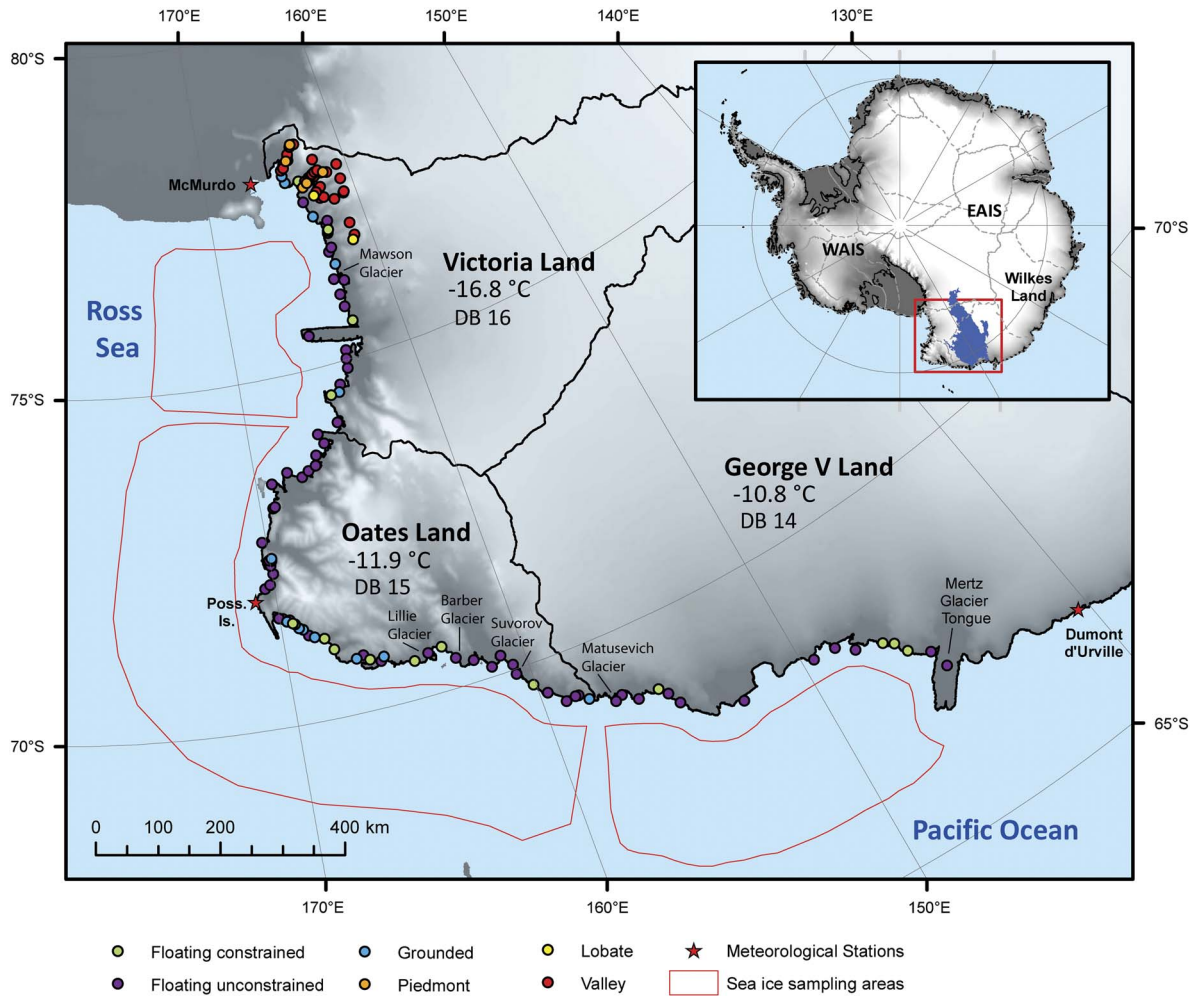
170°E
160°E
150°E
140°E
130°E
80°S
70°S
75°S
70°S
65°S
McMurdo
Mawson Glacier
Victoria Land
-16.8 °C
DB 16
Ross Sea
EAIS
WAIS
Wilkes Land
George V Land
-10.8 °C
DB 14
Oates Land
-11.9 °C
DB 15
Poss. Is.
Lillie Glacier
Barber Glacier
Suvorov Glacier
Matusevich Glacier
Mertz Glacier Tongue
Dumont d'Urville
0 100 200 400 km
Pacific Ocean
170°E
160°E
150°E
Floating constrained
Floating unconstrained
Grounded
Piedmont
Lobate
Valley
Meteorological Stations
Sea ice sampling areas